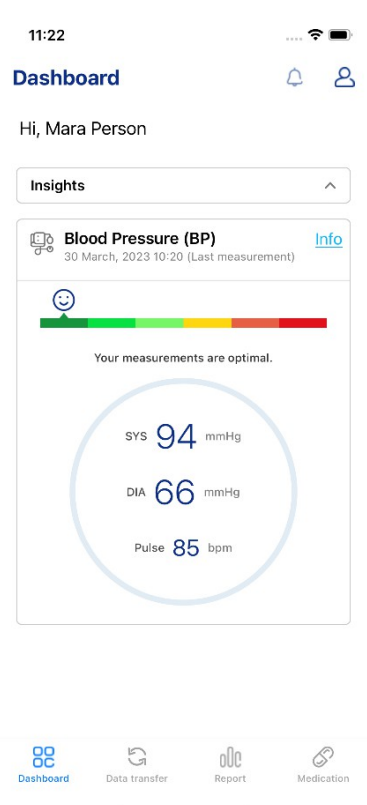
11:22

Dashboard

Hi, Mara Person

Insights

Blood Pressure (BP)
30 March, 2023 10:20 (Last measurement)
Info

Your measurements are optimal.

SYS 94 mmHg

DIA 66 mmHg

Pulse 85 bpm

Dashboard
Data transfer
Report
Medication